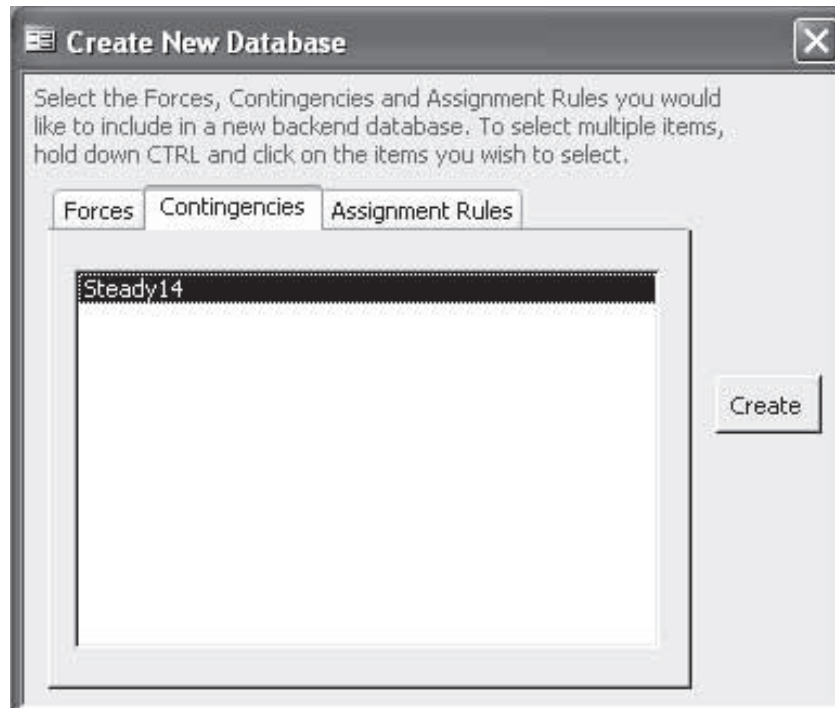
Create New Database

Select the Forces, Contingencies and Assignment Rules you would like to include in a new backend database. To select multiple items, hold down CTRL and click on the items you wish to select.

Forces | Contingencies | Assignment Rules

Steady14

Create